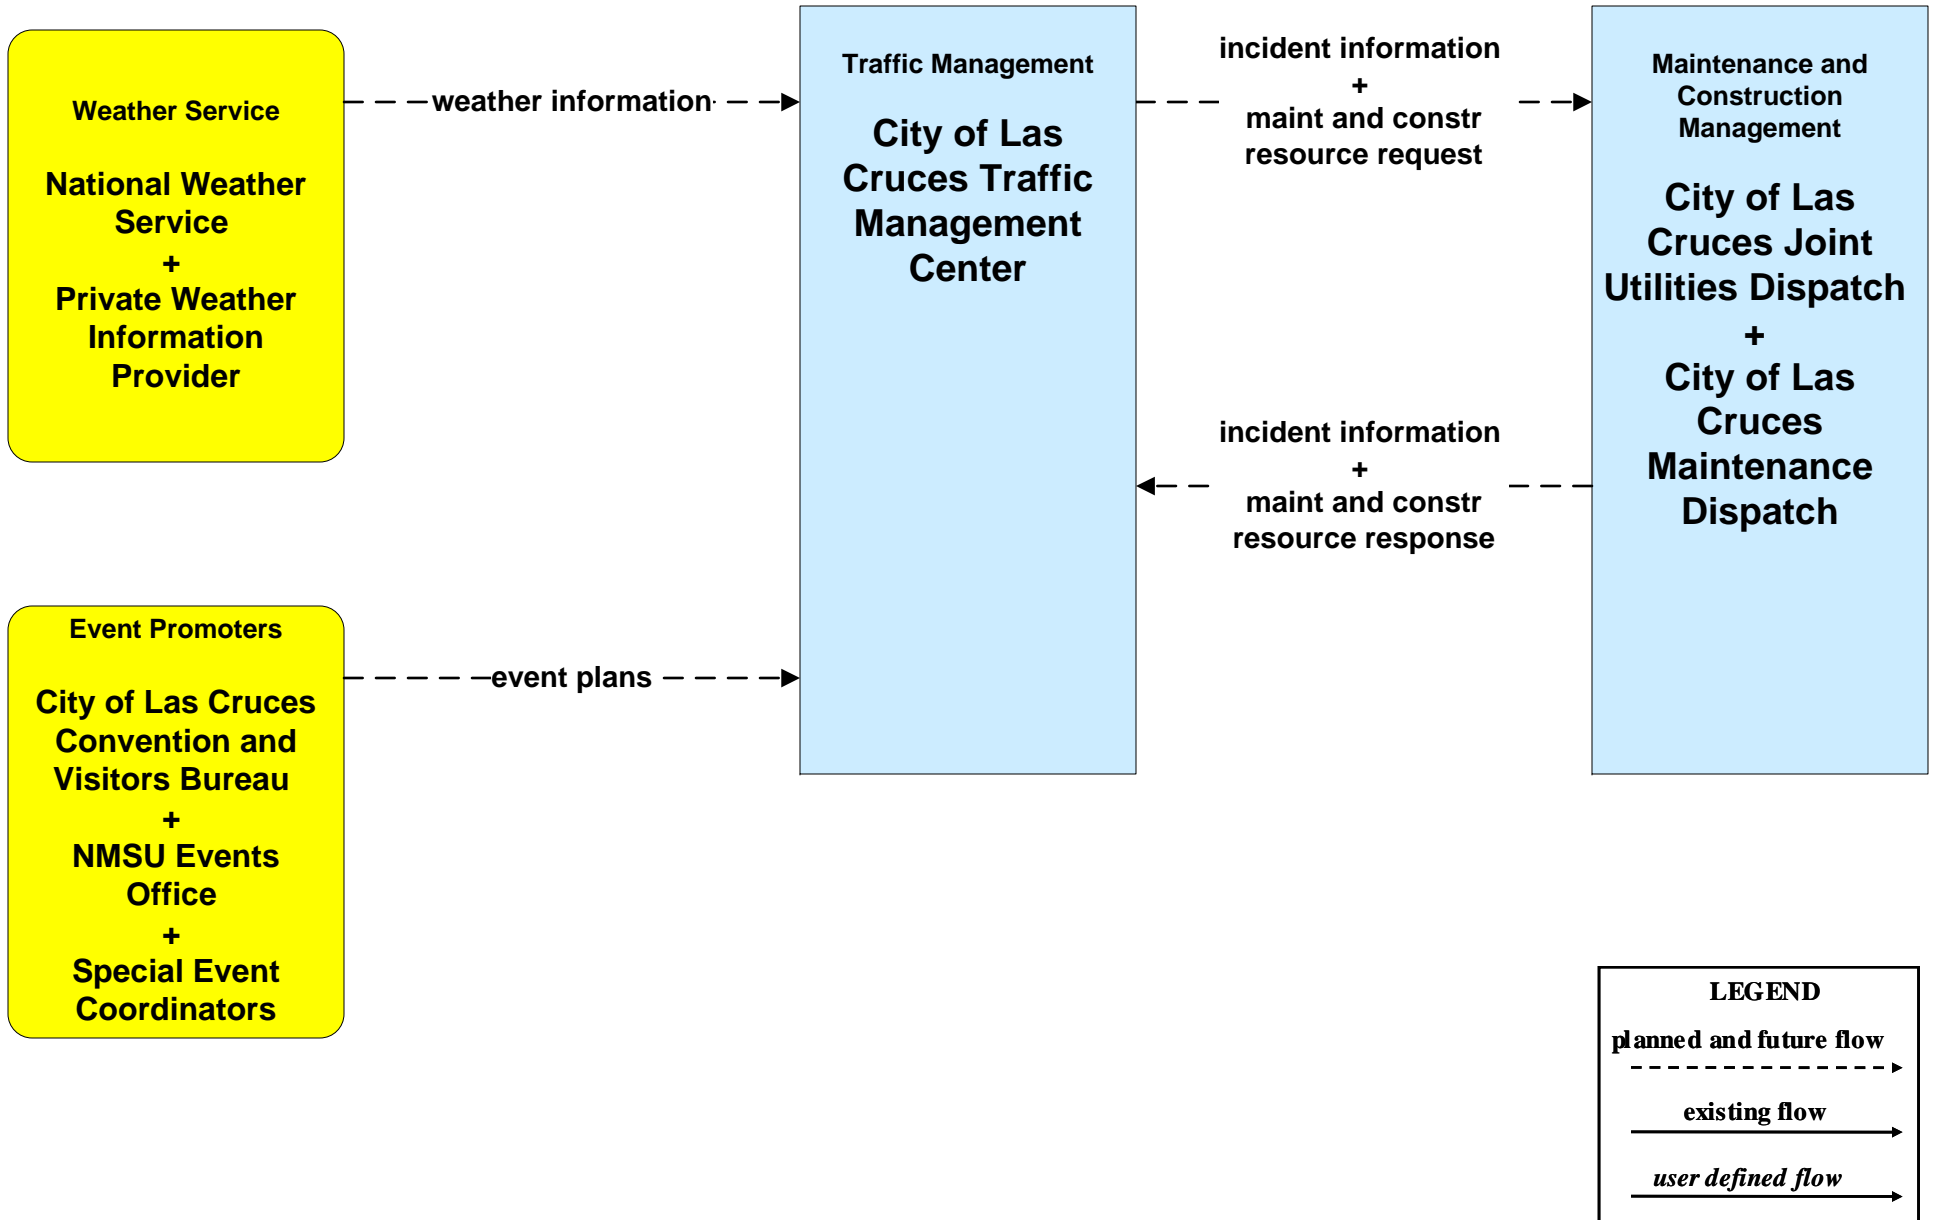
Weather Service

National Weather Service
+
Private Weather Information Provider

weather information

Traffic Management

City of Las Cruces Traffic Management Center

incident information
+
maint and constr resource request

Maintenance and Construction Management

City of Las Cruces Joint Utilities Dispatch
+
City of Las Cruces Maintenance Dispatch

incident information
+
maint and constr resource response

Event Promoters

City of Las Cruces Convention and Visitors Bureau
+
NMSU Events Office
+
Special Event Coordinators

event plans

LEGEND

planned and future flow

existing flow

user defined flow